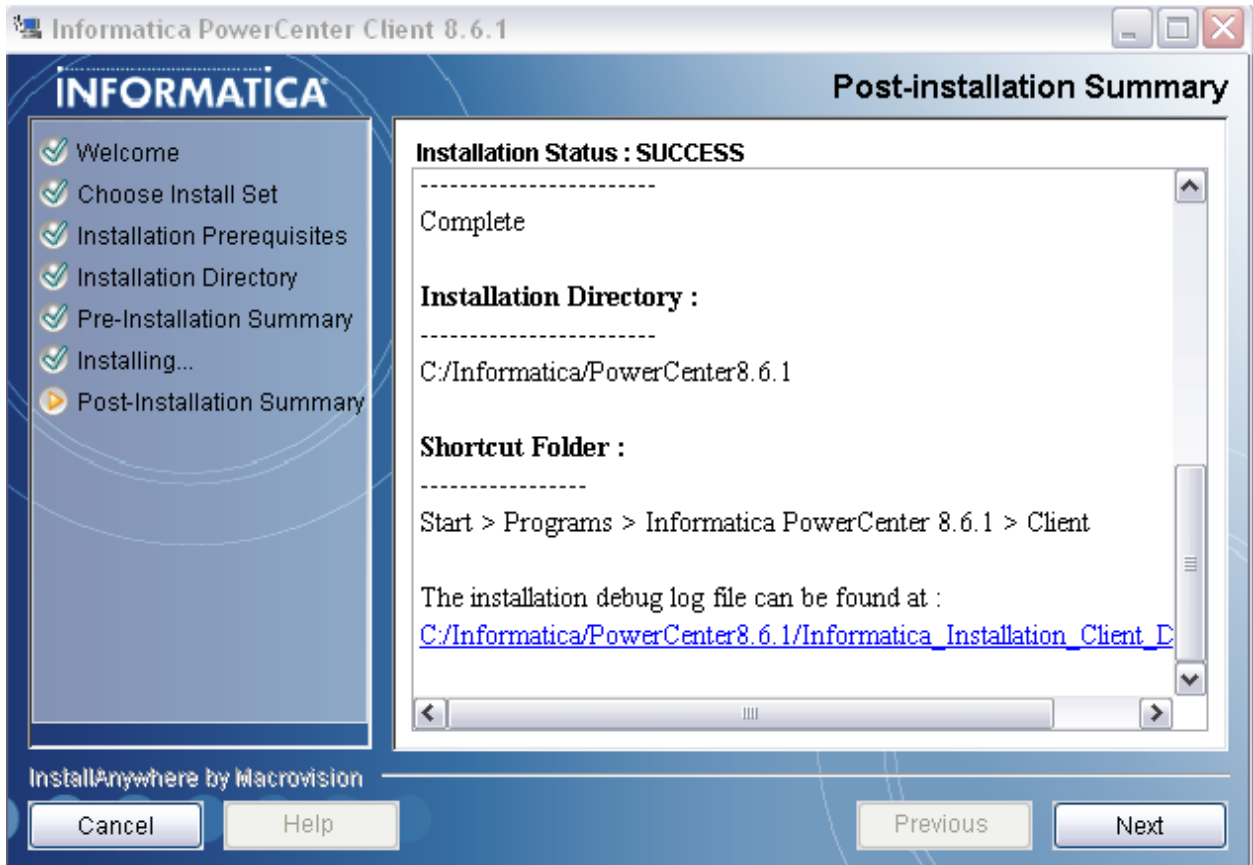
Informatica PowerCenter Client 8.6.1

INFORMATICA

Post-installation Summary

Welcome
Choose Install Set
Installation Prerequisites
Installation Directory
Pre-Installation Summary
Installing...
Post-Installation Summary

Installation Status : SUCCESS

------------------------

Complete

Installation Directory :

------------------------

C:/Informatica/PowerCenter8.6.1

Shortcut Folder :

-----------------

Start > Programs > Informatica PowerCenter 8.6.1 > Client

The installation debug log file can be found at :
C:/Informatica/PowerCenter8.6.1/Informatica_Installation_Client_D

InstallAnywhere by Macrovision

Cancel

Help

Previous

Next